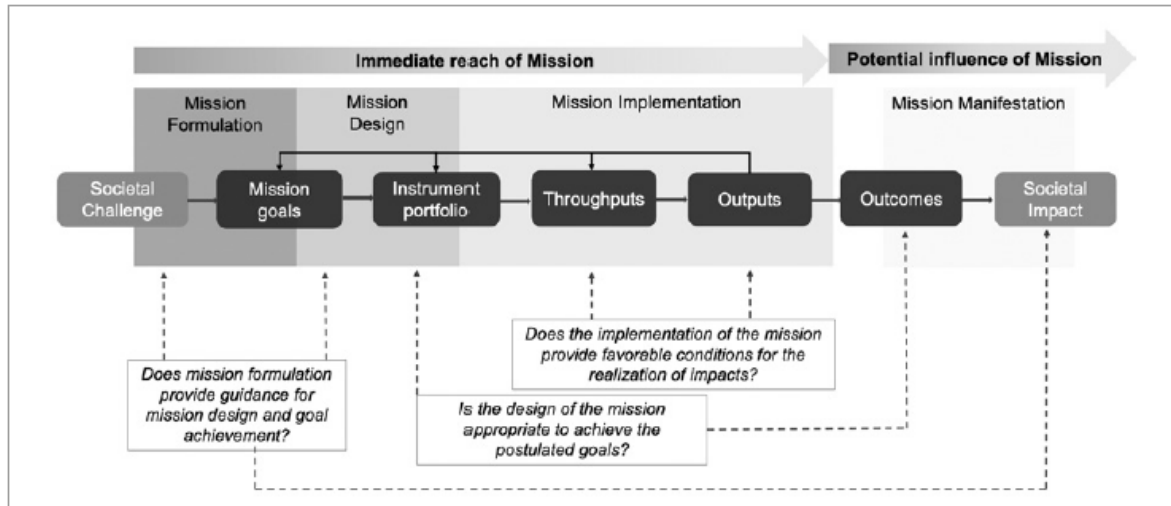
Immediate reach of Mission

Potential influence of Mission

Mission Formulation

Mission Design

Mission Implementation

Mission Manifestation

Societal Challenge

Mission goals

Instrument portfolio

Throughputs

Outputs

Outcomes

Societal Impact

Does the implementation of the mission provide favorable conditions for the realization of impacts?

Does mission formulation provide guidance for mission design and goal achievement?

Is the design of the mission appropriate to achieve the postulated goals?